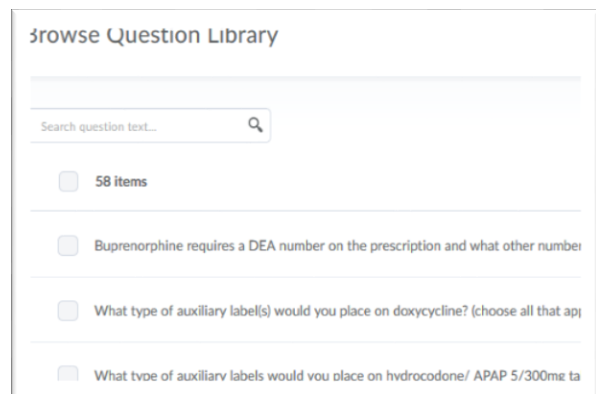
Browse Question Library

Search question text...

58 items

Buprenorphine requires a DEA number on the prescription and what other number

What type of auxiliary label(s) would you place on doxycycline? (choose all that ap

What type of auxiliary labels would you place on hydrocodone/ APAP 5/300mg ta